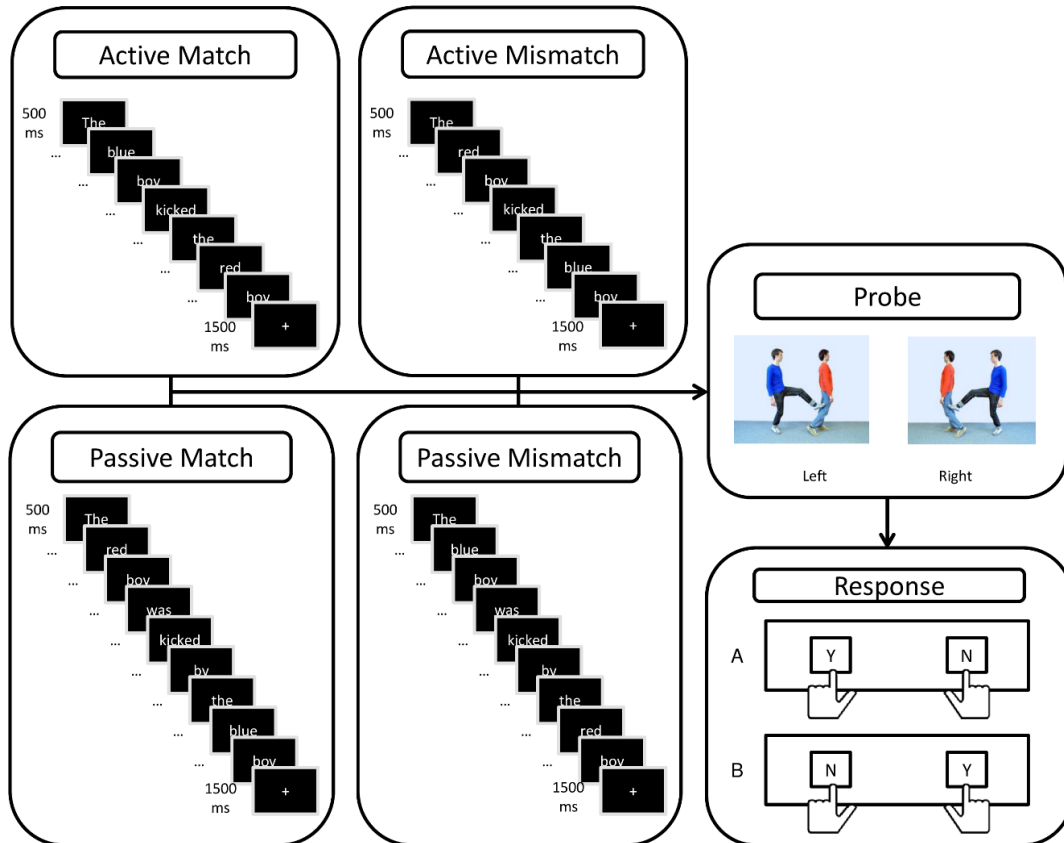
Active Match

500 ms
The
...
blue
...
boy
...
kicked
...
the
...
red
...
boy
1500 ms
+

Active Mismatch

500 ms
The
...
red
...
boy
...
kicked
...
the
...
blue
...
boy
1500 ms
+

Probe

Left
Right

Passive Match

500 ms
The
...
red
...
boy
...
was
...
kicked
...
by
...
the
...
blue
...
boy
1500 ms
+

Passive Mismatch

500 ms
The
...
blue
...
boy
...
was
...
kicked
...
by
...
the
...
red
...
boy
1500 ms
+

Response

A
Y
N

B
N
Y